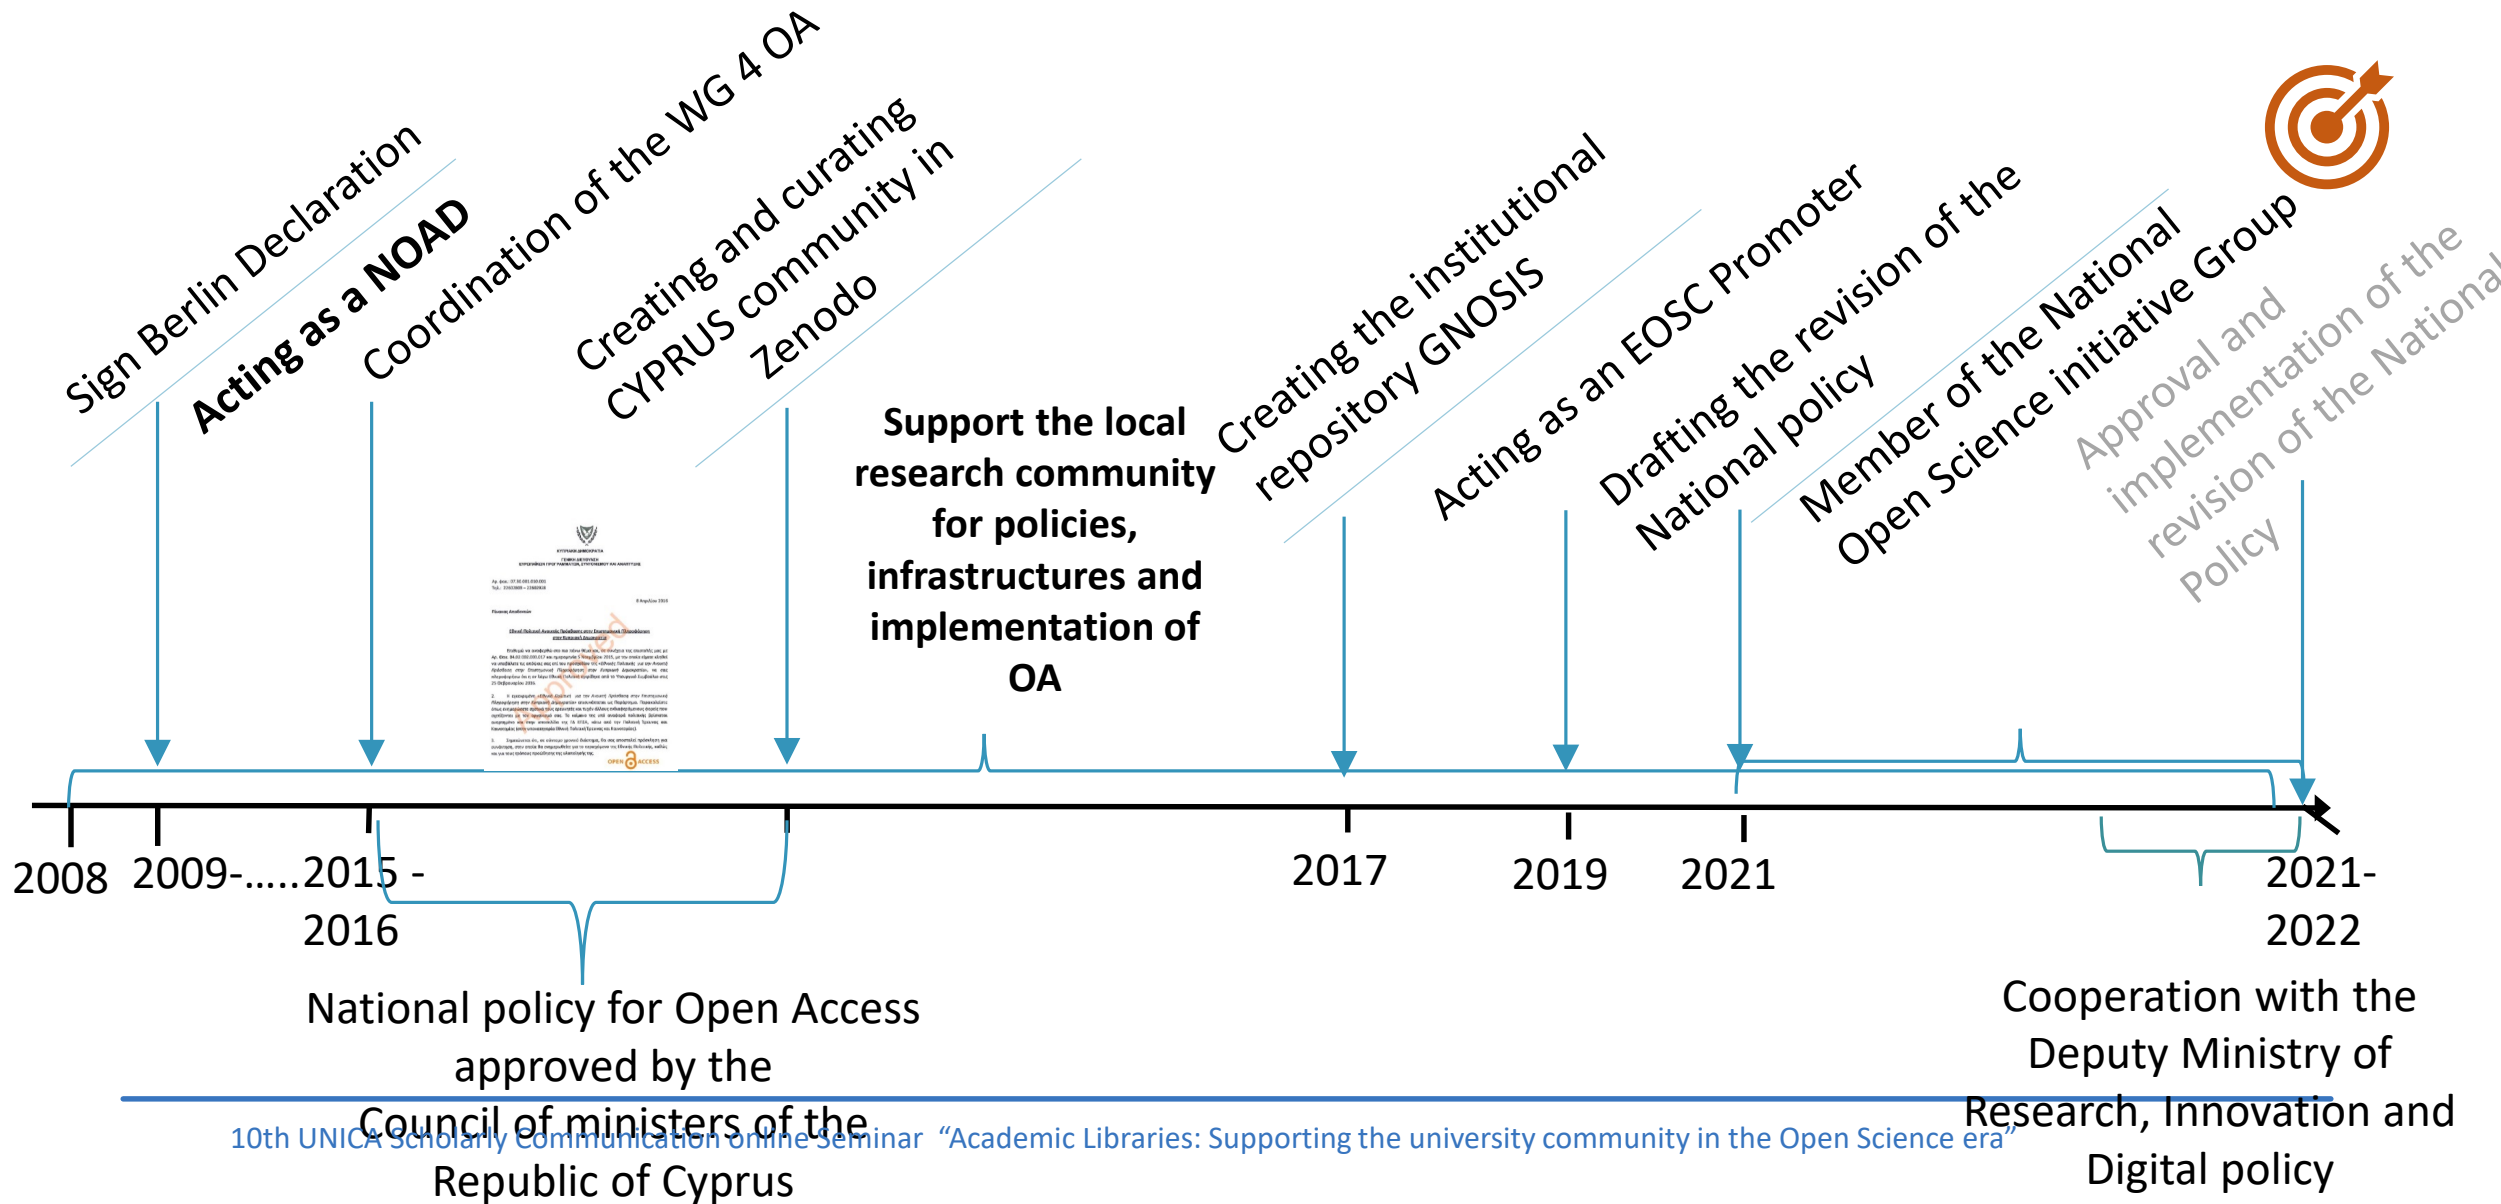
Sign Berlin Declaration

Acting as a NOAD

Coordination of the WG 4 OA

Creating and curating CYPRUS community in Zenodo

Support the local research community for policies, infrastructures and implementation of OA

Creating the institutional repository GNOSIS

Acting as an EOSC Promoter

Drafting the revision of the National policy

Member of the National Open Science initiative Group

Approval and implementation of the revision of the National Policy

2008

2009-…..2015 - 2016

2017

2019

2021

2021-2022

National policy for Open Access approved by the Council of ministers of the Republic of Cyprus

Cooperation with the Deputy Ministry of Research, Innovation and Digital policy

10th UNICA Scholarly Communication online Seminar "Academic Libraries: Supporting the university community in the Open Science era"